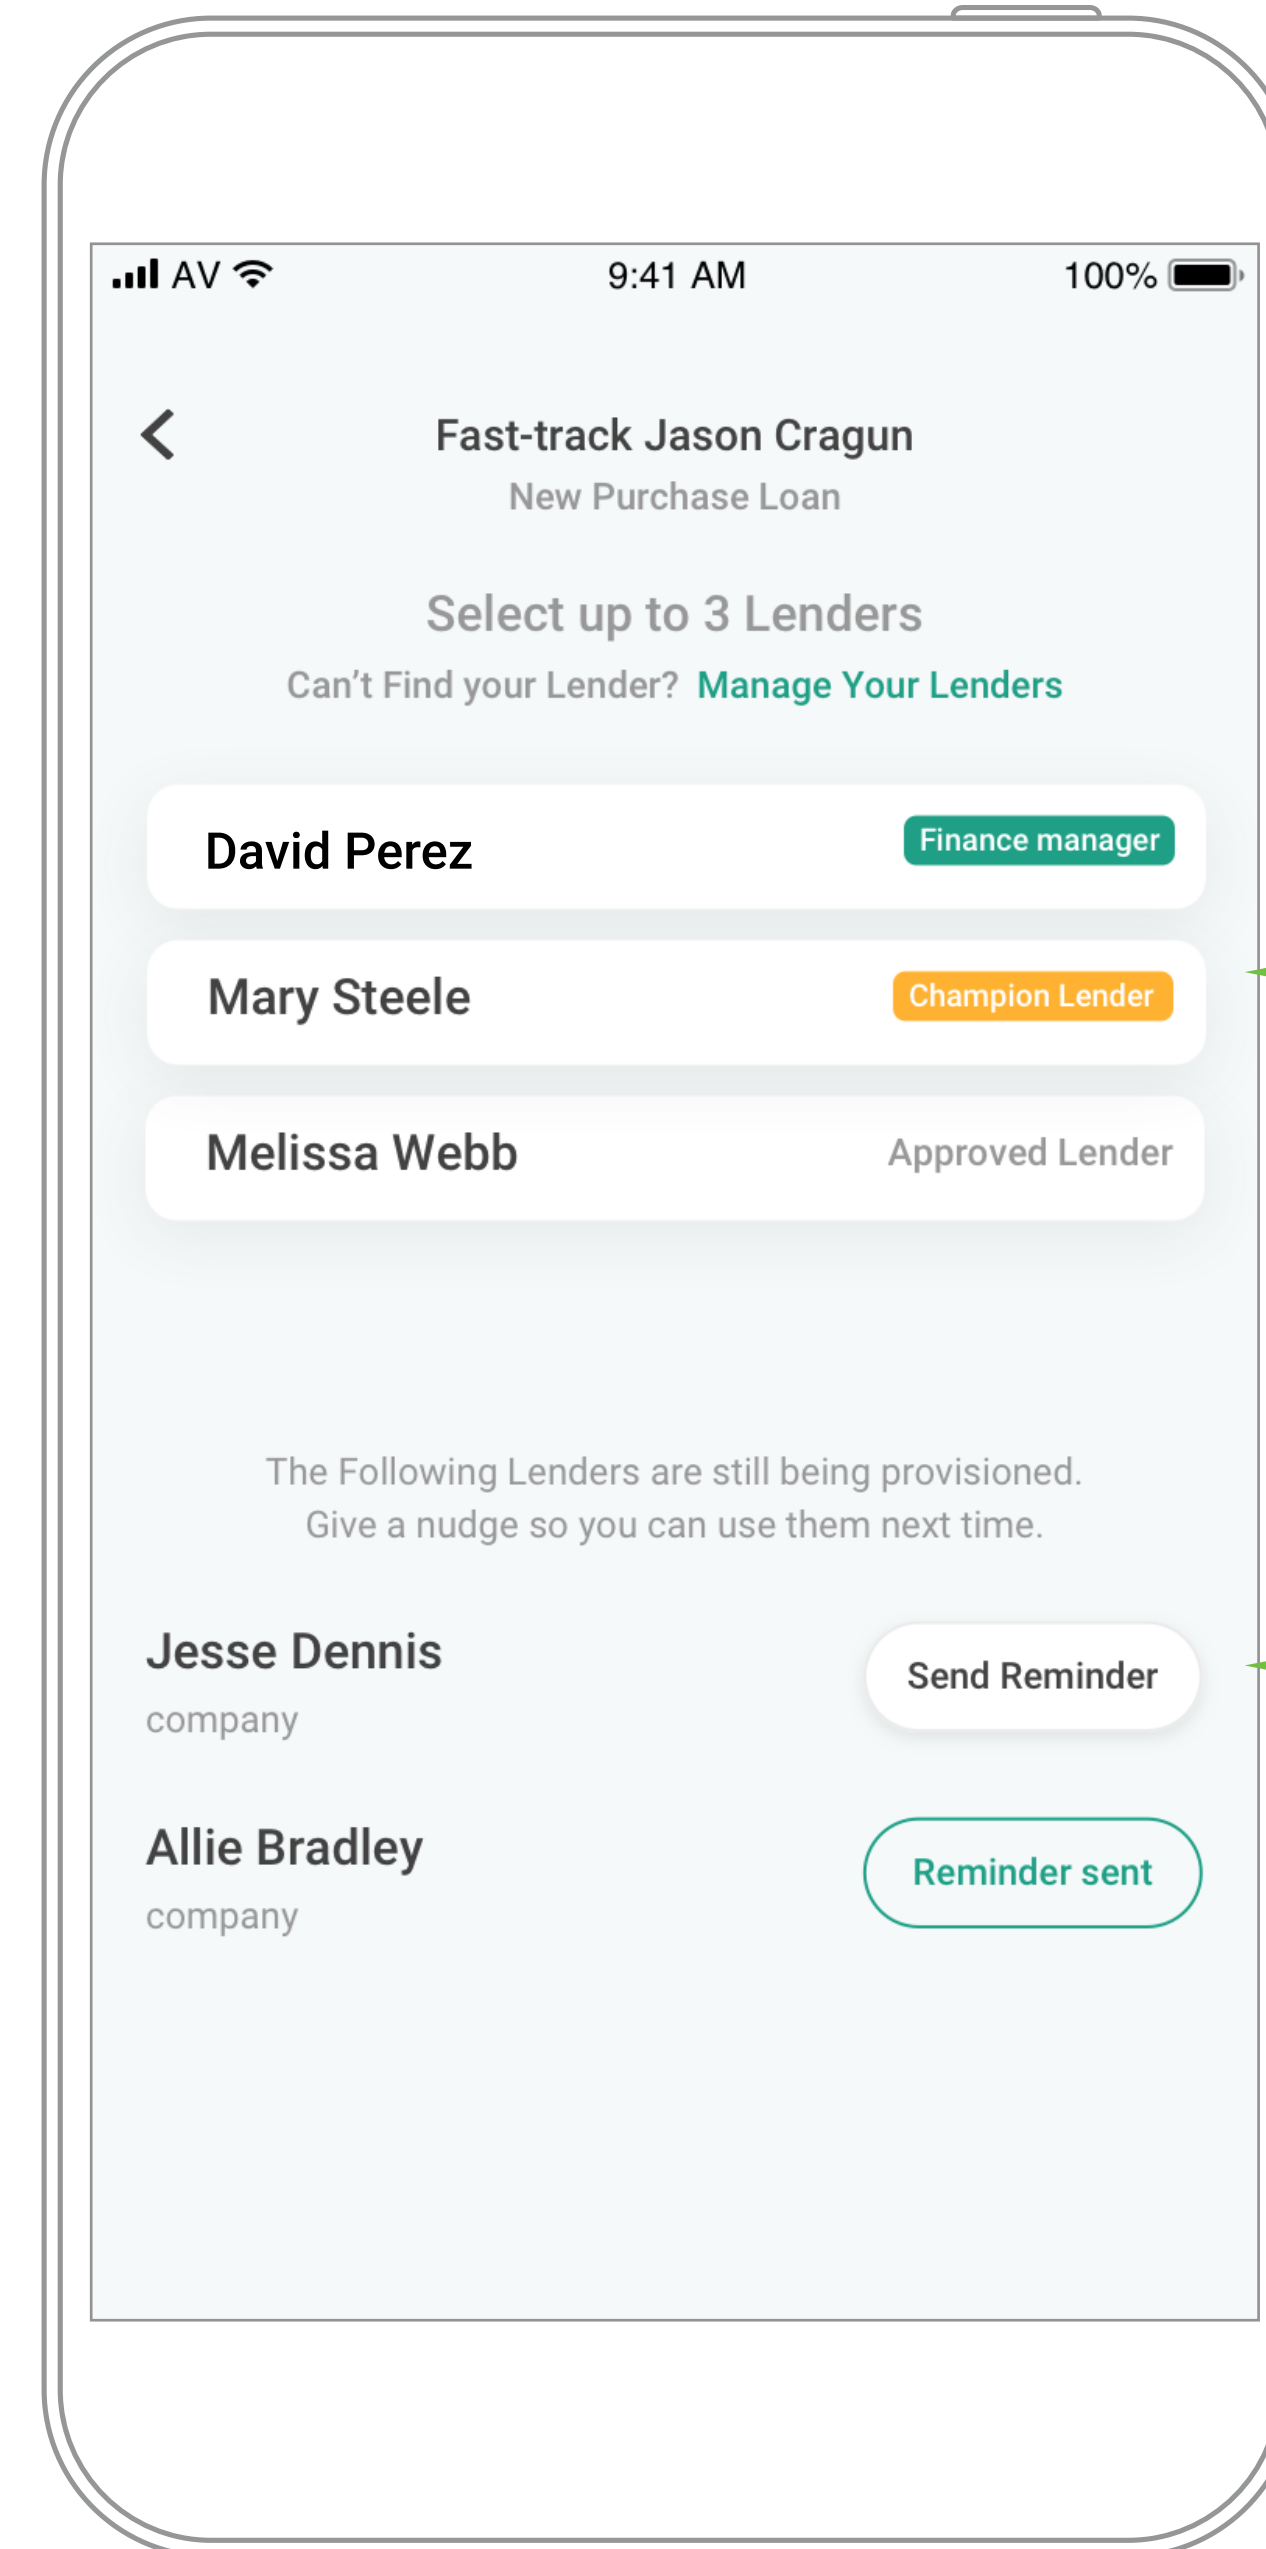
AV 9:41 AM 100%

Fast-track Jason Cragun
New Purchase Loan

Select up to 3 Lenders
Can’t Find your Lender? Manage Your Lenders

David Perez Finance manager

Mary Steele Champion Lender

Melissa Webb Approved Lender

The Following Lenders are still being provisioned.
Give a nudge so you can use them next time.

Jesse Dennis
company
Send Reminder

Allie Bradley
company
Reminder sent